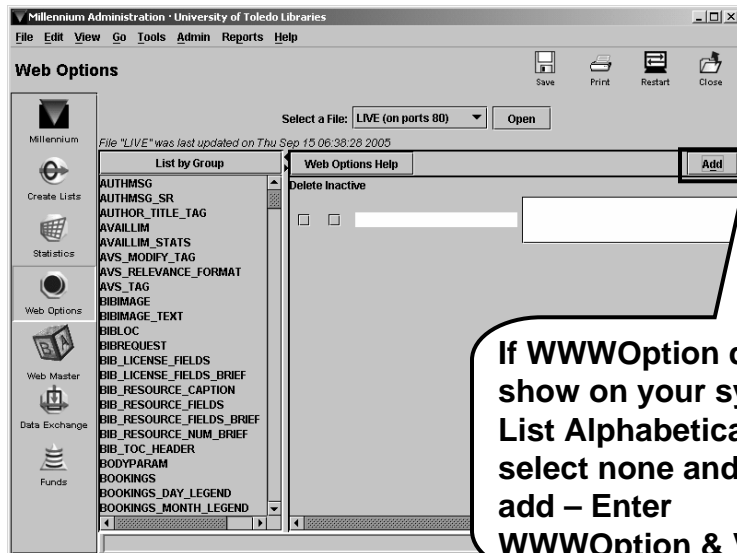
Millennium Administration · University of Toledo Libraries

File Edit View Go Tools Admin Reports Help

Web Options

Save Print Restart Close

Millennium

Create Lists

Statistics

Web Options

Web Master

Data Exchange

Funds

Select a File: LIVE (on ports 80) Open

File "LIVE" was last updated on Thu Sep 15 06:38:28 2005

List by Group

Web Options Help

Add

Delete Inactive

AUTHMSG
AUTHMSG_SR
AUTHOR_TITLE_TAG
AVAILLIM
AVAILLIM_STATS
AVS_MODIFY_TAG
AVS_RELEVANCE_FORMAT
AVS_TAG
BIBIMAGE
BIBIMAGE_TEXT
BIBLOC
BIBREQUEST
BIB_LICENSE_FIELDS
BIB_LICENSE_FIELDS_BRIEF
BIB_RESOURCE_CAPTION
BIB_RESOURCE_FIELDS
BIB_RESOURCE_FIELDS_BRIEF
BIB_RESOURCE_NUM_BRIEF
BIB_TOC_HEADER
BODYPARAM
BOOKINGS
BOOKINGS_DAY_LEGEND
BOOKINGS_MONTH_LEGEND

If WWWOption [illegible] show on your sy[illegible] List Alphabetica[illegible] select none and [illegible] add – Enter WWWOption & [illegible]